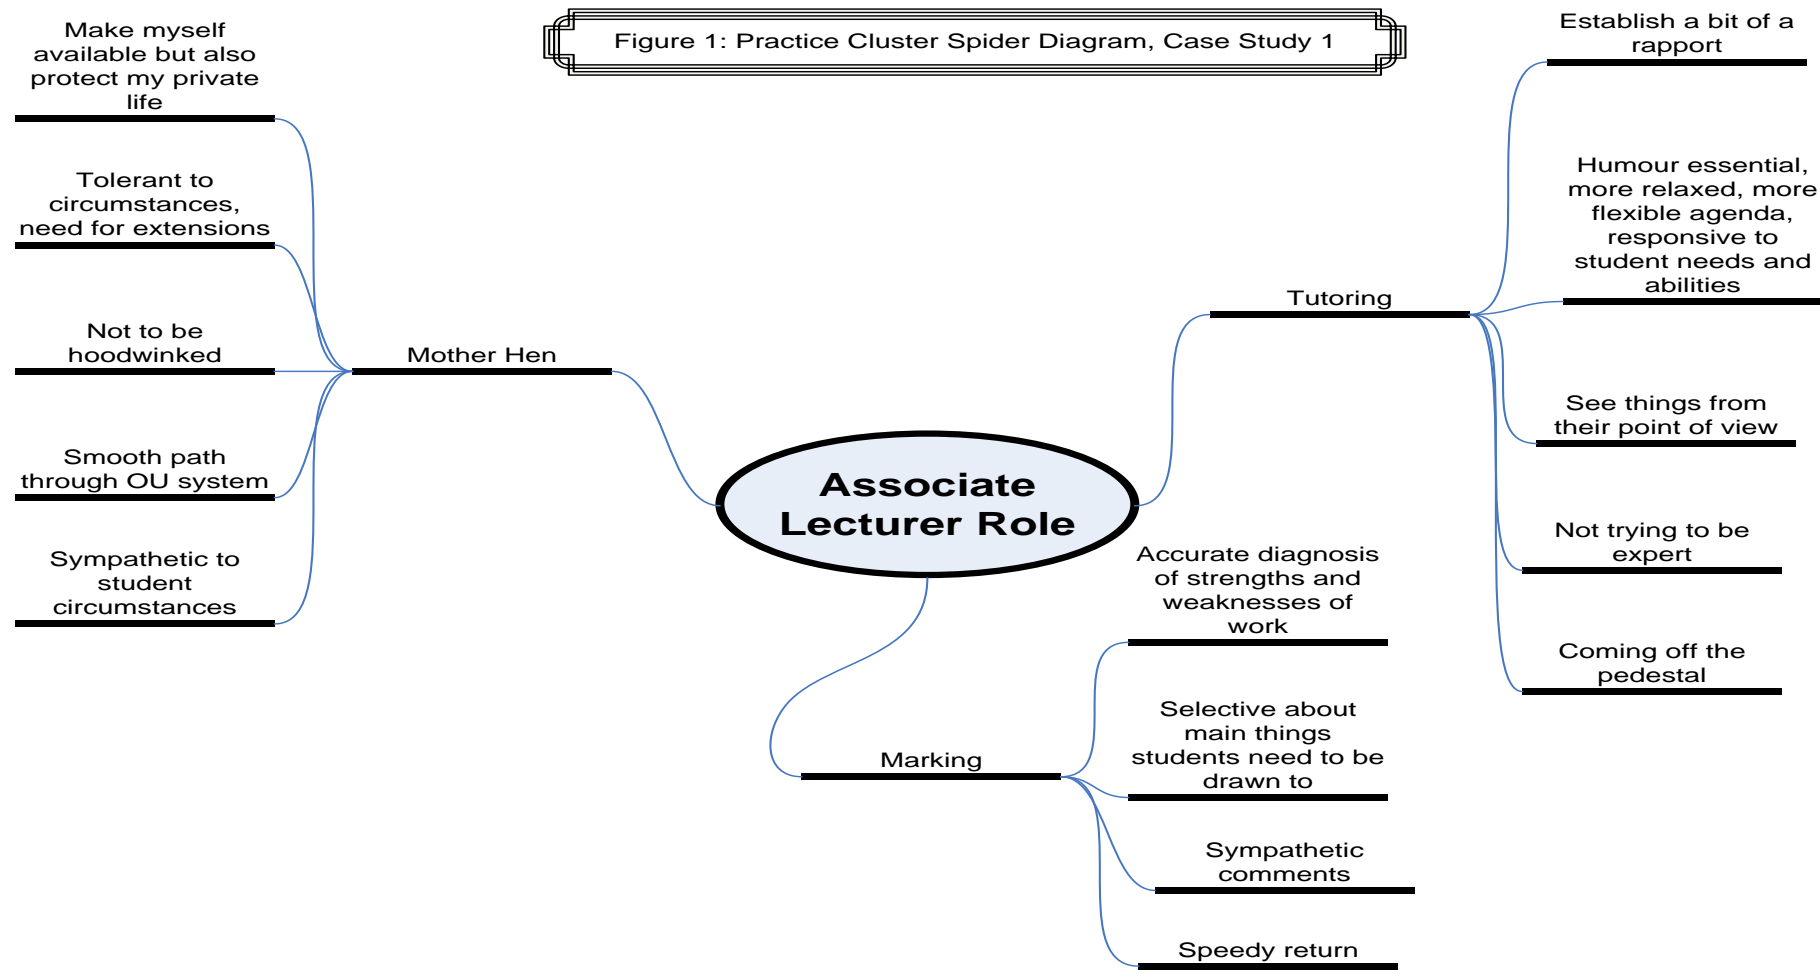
Figure 1: Practice Cluster Spider Diagram, Case Study 1

Make myself available but also protect my private life

Tolerant to circumstances, need for extensions

Not to be hoodwinked

Smooth path through OU system

Sympathetic to student circumstances

Mother Hen

Associate Lecturer Role

Tutoring

Establish a bit of a rapport

Humour essential, more relaxed, more flexible agenda, responsive to student needs and abilities

See things from their point of view

Not trying to be expert

Coming off the pedestal

Marking

Accurate diagnosis of strengths and weaknesses of work

Selective about main things students need to be drawn to

Sympathetic comments

Speedy return